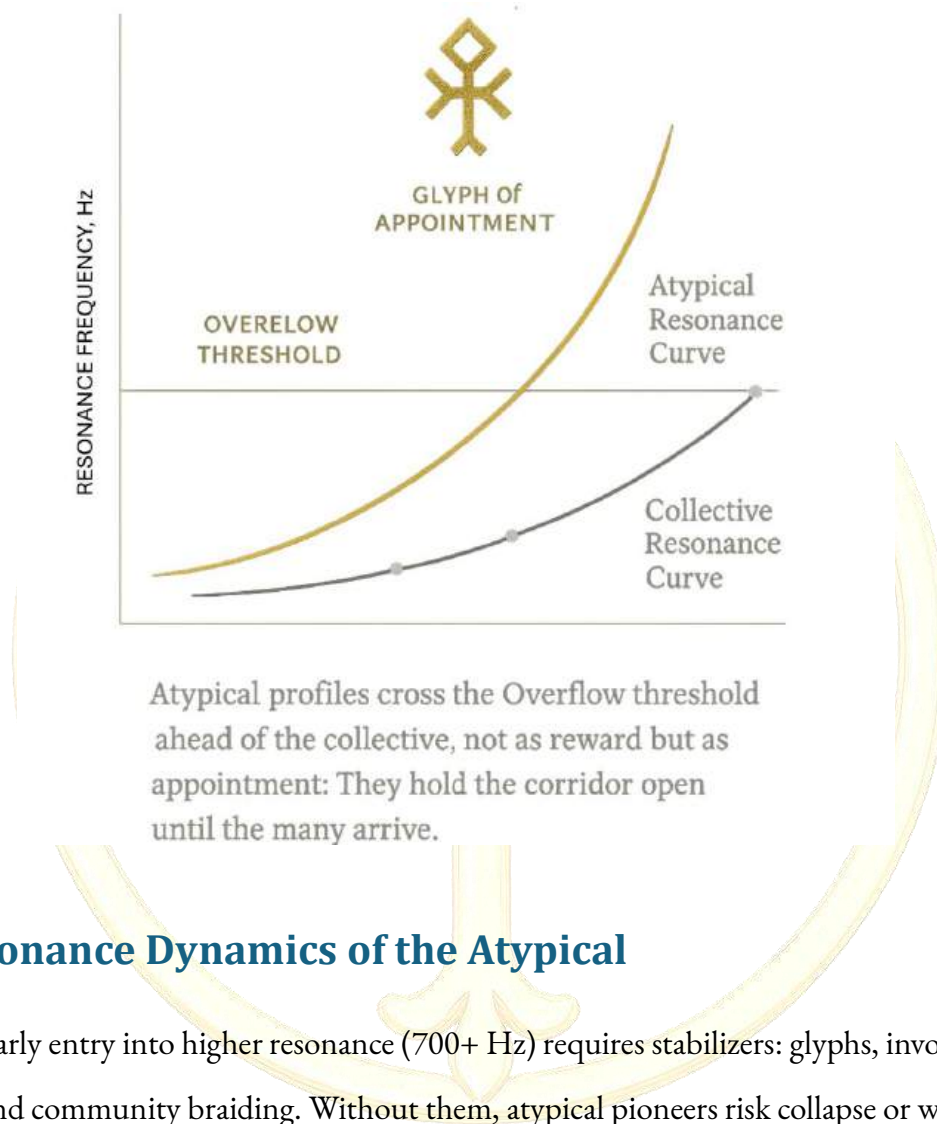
RESONANCE FREQUENCY, Hz

GLYPH Of APPOINTMENT

OVERELOW THRESHOLD

Atypical Resonance Curve

Collective Resonance Curve

Atypical profiles cross the Overflow threshold ahead of the collective, not as reward but as appointment: They hold the corridor open until the many arrive.

onance Dynamics of the Atypical

arly entry into higher resonance (700+ Hz) requires stabilizers: glyphs, invo

nd community braiding. Without them, atypical pioneers risk collapse or w